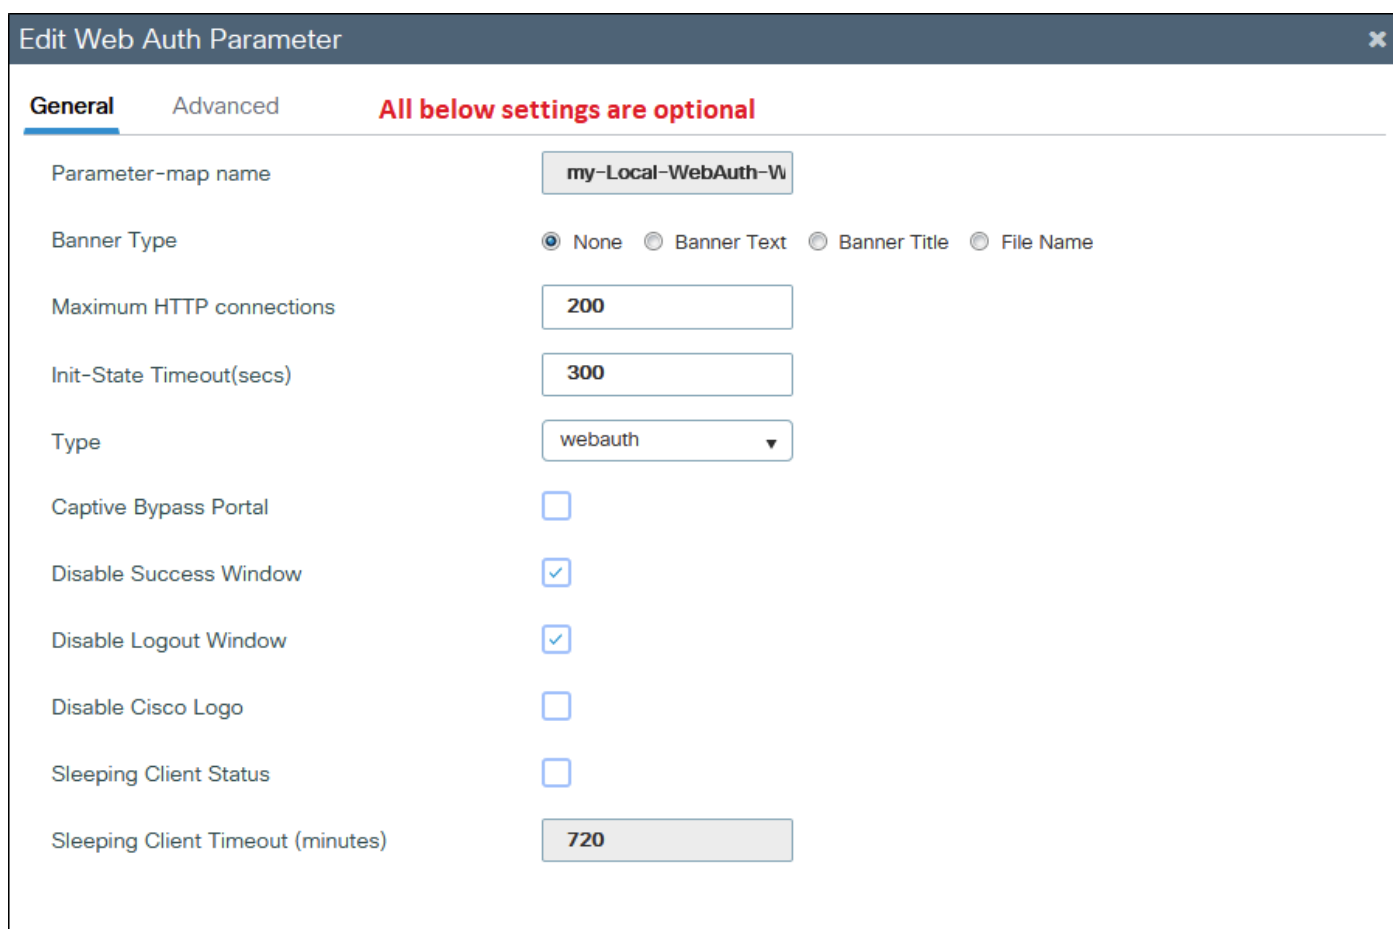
Edit Web Auth Parameter ✖

General Advanced All below settings are optional

Parameter-map name my-Local-WebAuth-W

Banner Type None Banner Text Banner Title File Name

Maximum HTTP connections 200

Init-State Timeout(secs) 300

Type webauth

Captive Bypass Portal

Disable Success Window

Disable Logout Window

Disable Cisco Logo

Sleeping Client Status

Sleeping Client Timeout (minutes) 720